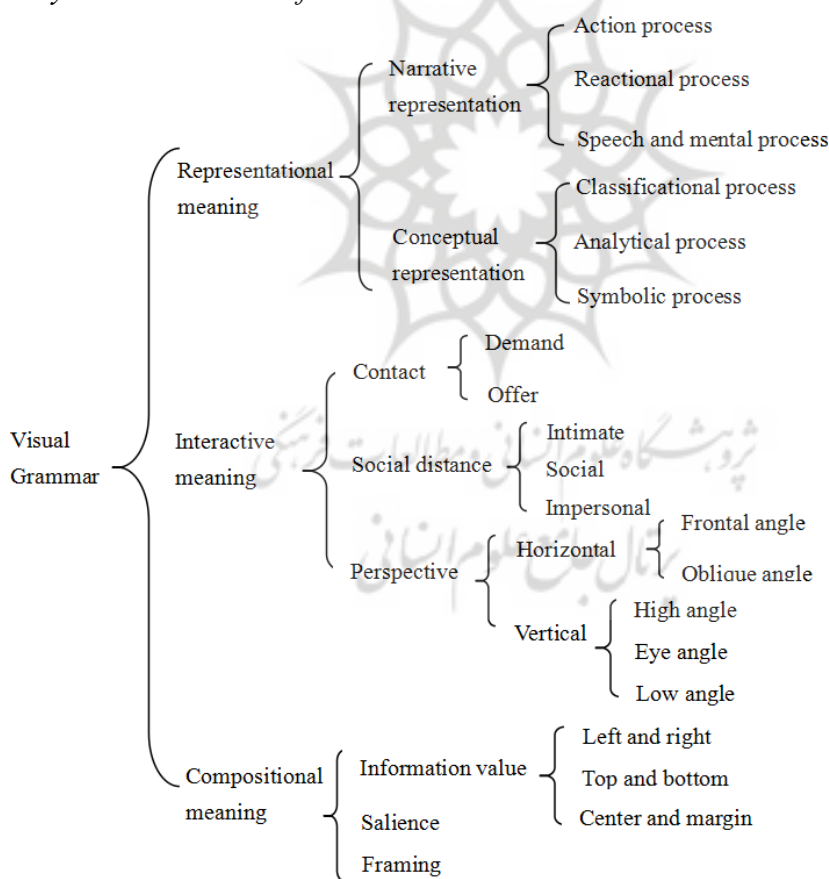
Visual Grammar

Representational meaning

Narrative representation

Action process

Reactional process

Speech and mental process

Conceptual representation

Classificational process

Analytical process

Symbolic process

Interactive meaning

Contact

Demand

Offer

Social distance

Intimate

Social

Impersonal

Perspective

Horizontal

Frontal angle

Oblique angle

Vertical

High angle

Eye angle

Low angle

Compositional meaning

Information value

Left and right

Top and bottom

Center and margin

Salience

Framing

پژوهشگاه علوم انسانی و مطالعات فرهنگی

پرتال جامع علوم انسانی